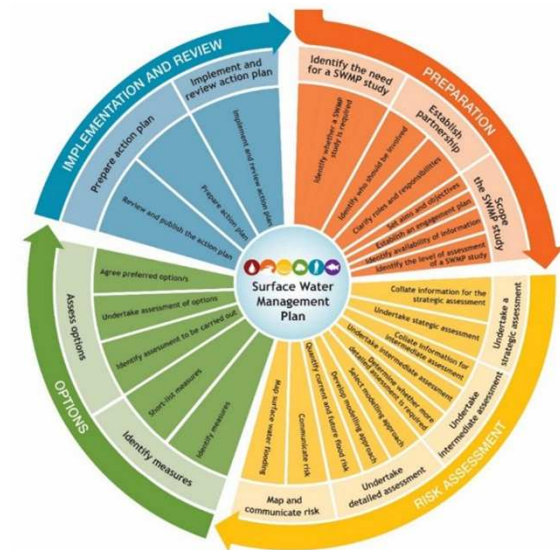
Surface Water Management Plan

PREPARATION

Identify the need for a SWMP study

Identify whether a SWMP study is required

Establish partnership

Identify who should be involved

Clarify roles and responsibilities

Set aims and objectives

Establish an engagement plan

Scope the SWMP study

Identify availability of information

Identify the level of assessment of a SWMP study

RISK ASSESSMENT

Undertake a strategic assessment

Collate information for the strategic assessment

Undertake stategic assessment

Undertake intermediate assessment

Collate information for intermediate assessment

Undertake intermediate assessment

Determine whether more detailed assessment is required

Undertake detailed assessment

Select modelling approach

Develop modelling approach

Quantify current and future flood risk

Map and communicate risk

Communicate risk

Map surface water flooding

OPTIONS

Identify measures

Identify measures

Short-list measures

Assess options

Identify assessment to be carried out

Undertake assessment of options

Agree preferred options

IMPLEMENTATION AND REVIEW

Prepare action plan

Review and publish the action plan

Prepare action plan

Implement and review action plan

Implement and review action plan